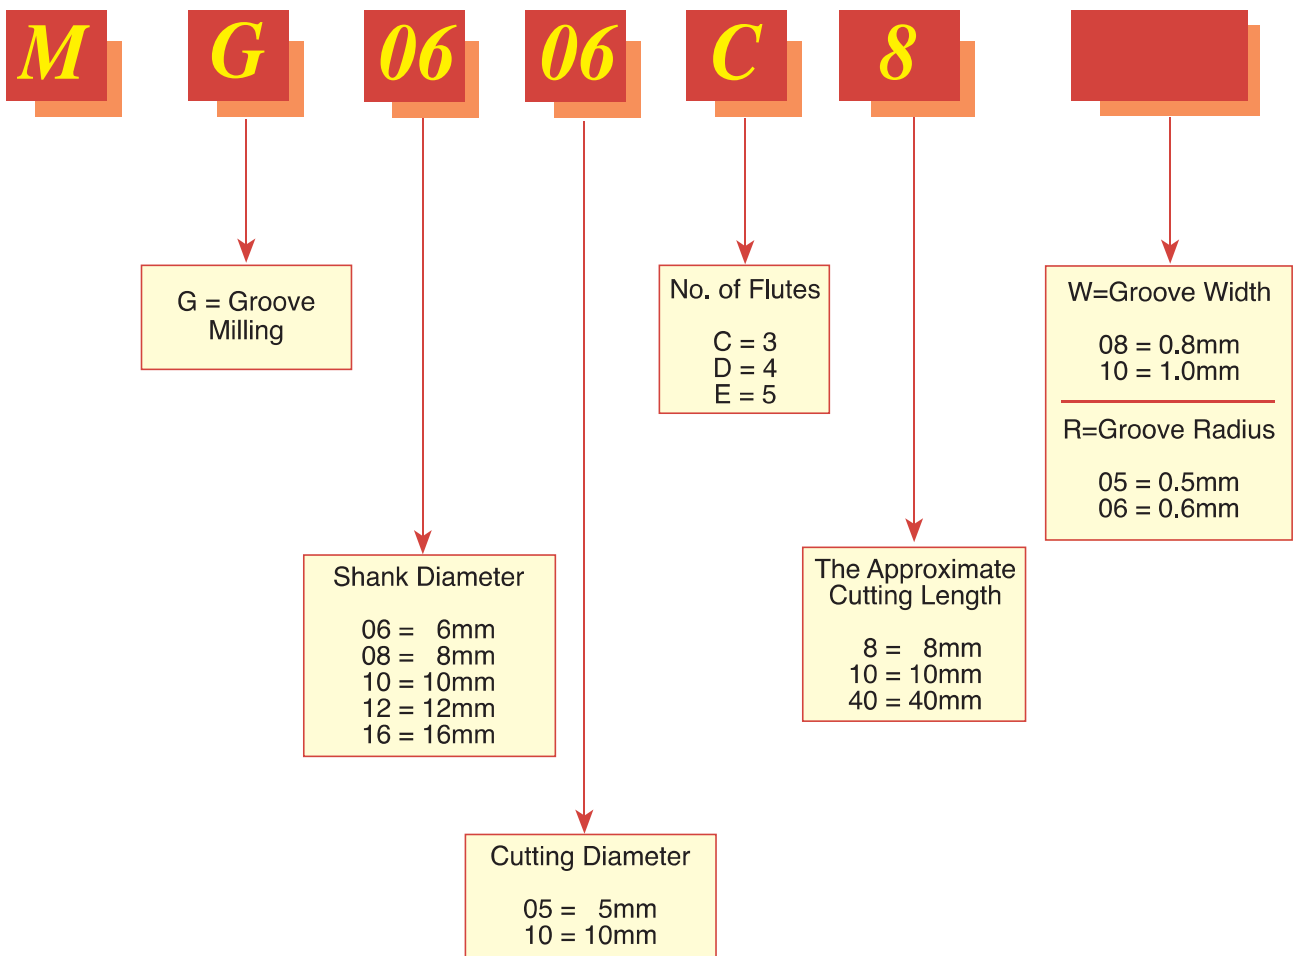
M G 06 06 C 8

G = Groove Milling

No. of Flutes

C = 3
D = 4
E = 5

W=Groove Width

08 = 0.8mm
10 = 1.0mm

R=Groove Radius

05 = 0.5mm
06 = 0.6mm

Shank Diameter

06 = 6mm
08 = 8mm
10 = 10mm
12 = 12mm
16 = 16mm

The Approximate Cutting Length

8 = 8mm
10 = 10mm
40 = 40mm

Cutting Diameter

05 = 5mm
10 = 10mm